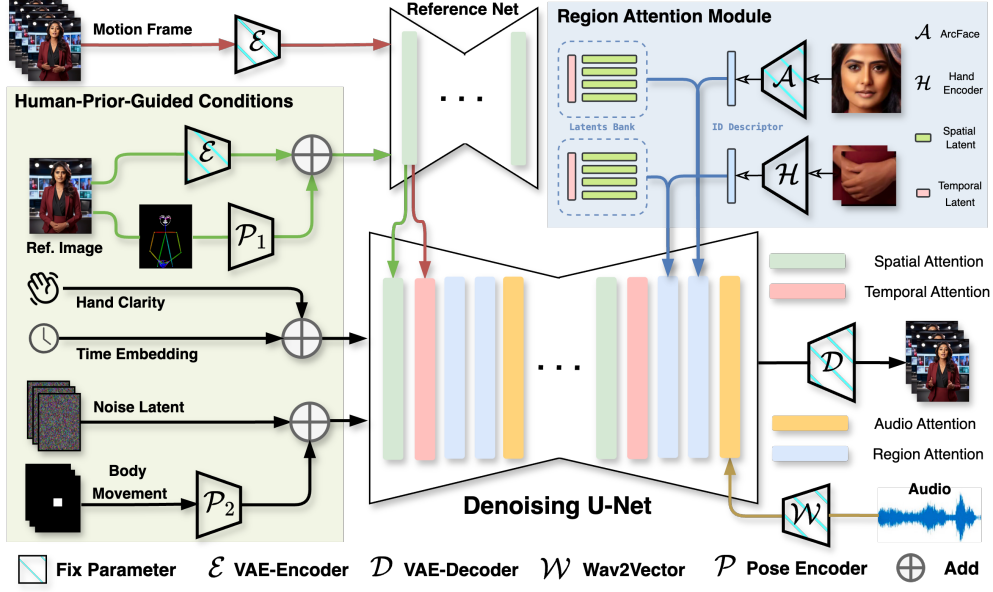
Motion Frame

$\mathcal{E}$

Reference Net

. . .

Region Attention Module

Latents Bank

ID Descriptor

$\mathcal{A}$

$\mathcal{H}$

$\mathcal{A}$ ArcFace

$\mathcal{H}$ Hand Encoder

Spatial Latent

Temporal Latent

Human-Prior-Guided Conditions

$\mathcal{E}$

$\mathcal{P}_1$

Ref. Image

Hand Clarity

Time Embedding

Noise Latent

Body Movement

$\mathcal{P}_2$

. . .

Spatial Attention

Temporal Attention

$\mathcal{D}$

Audio Attention

Region Attention

Denoising U-Net

$\mathcal{W}$

Audio

Fix Parameter $\mathcal{E}$ VAE-Encoder $\mathcal{D}$ VAE-Decoder $\mathcal{W}$ Wav2Vector $\mathcal{P}$ Pose Encoder Add